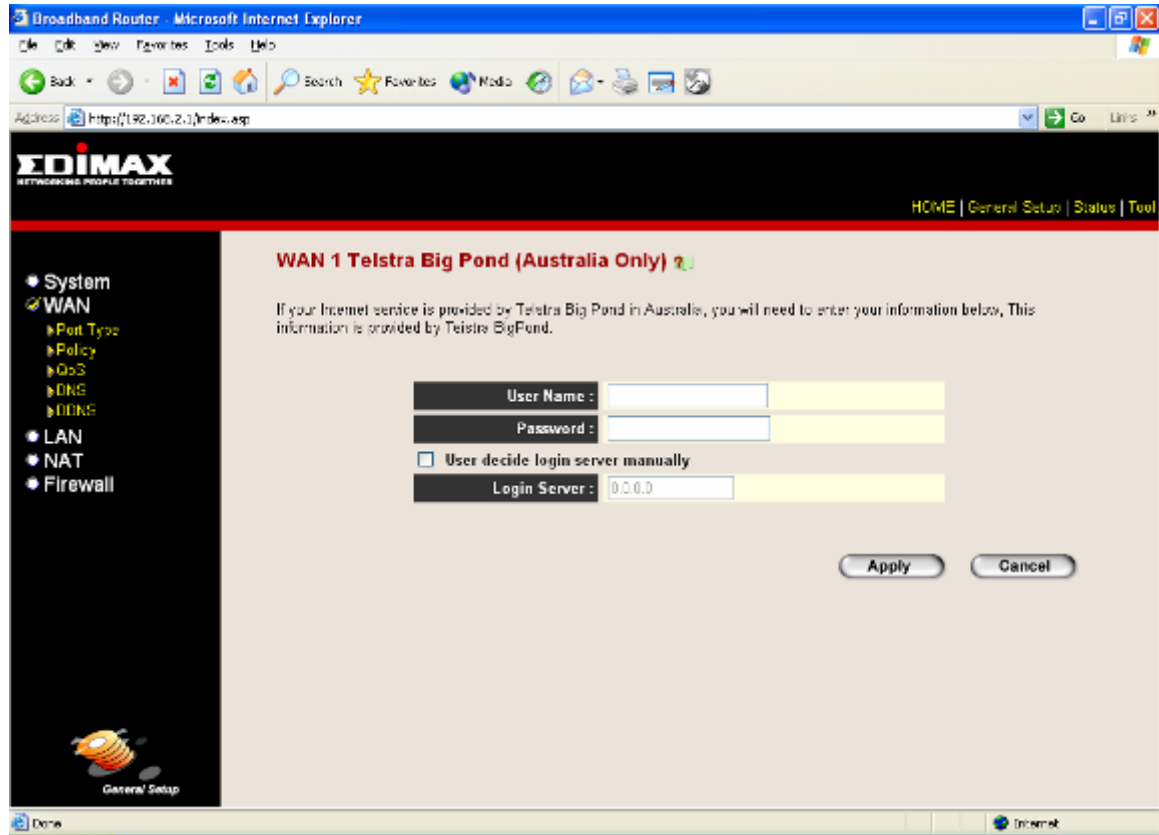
Broadband Router - Microsoft Internet Explorer

File Edit View Favorites Tools Help

Back Search Favorites Media

Address http://192.168.2.1/index.asp Go Links »

EDIMAX
NETWORKING PEOPLE TOGETHER

HOME | General Setup | Status | Tool

System
WAN
Port Type
Policy
QoS
DNS
DDNS
LAN
NAT
Firewall

General Setup

WAN 1 Telstra Big Pond (Australia Only)

If your Internet service is provided by Telstra Big Pond in Australia, you will need to enter your information below, This information is provided by Telstra BigPond.

| User Name : | |
|---|---|
| Password : | |

User decide login server manually

| Login Server : | 0.0.0.0 |
|---|---|

Apply Cancel

Done Internet